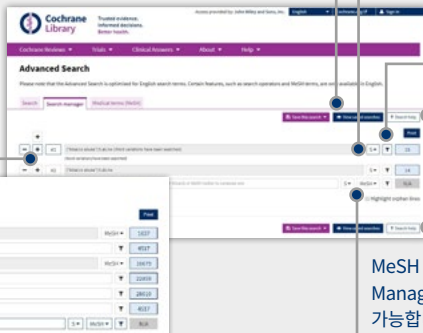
Cochrane Library

Trusted evidence. Informed decisions. Better health.

Access provided by: John Wiley and Sons, Inc.

English

Cochrane.org

Sign In

Cochrane Reviews ▾

Trials ▾

Clinical Answers ▾

About ▾

Help ▾

Advanced Search

Please note that the Advanced Search is optimised for English search terms. Certain features, such as search operators and MeSH terms, are not available in English.

Search

Search manager

Medical terms (MeSH)

Save this search ▾

View saved searches

Search help

Print

#1

S ▾

15

#2

S ▾

14

MeSH ▾

N/A

Highlight orphan lines

Save this search ▾

View saved searches

Search help

Print

MeSH ▾

1437

4537

MeSH ▾

10679

22459

MeSH ▾

28019

4537

S ▾

MeSH ▾

N/A

MeSH

Manag

가능합